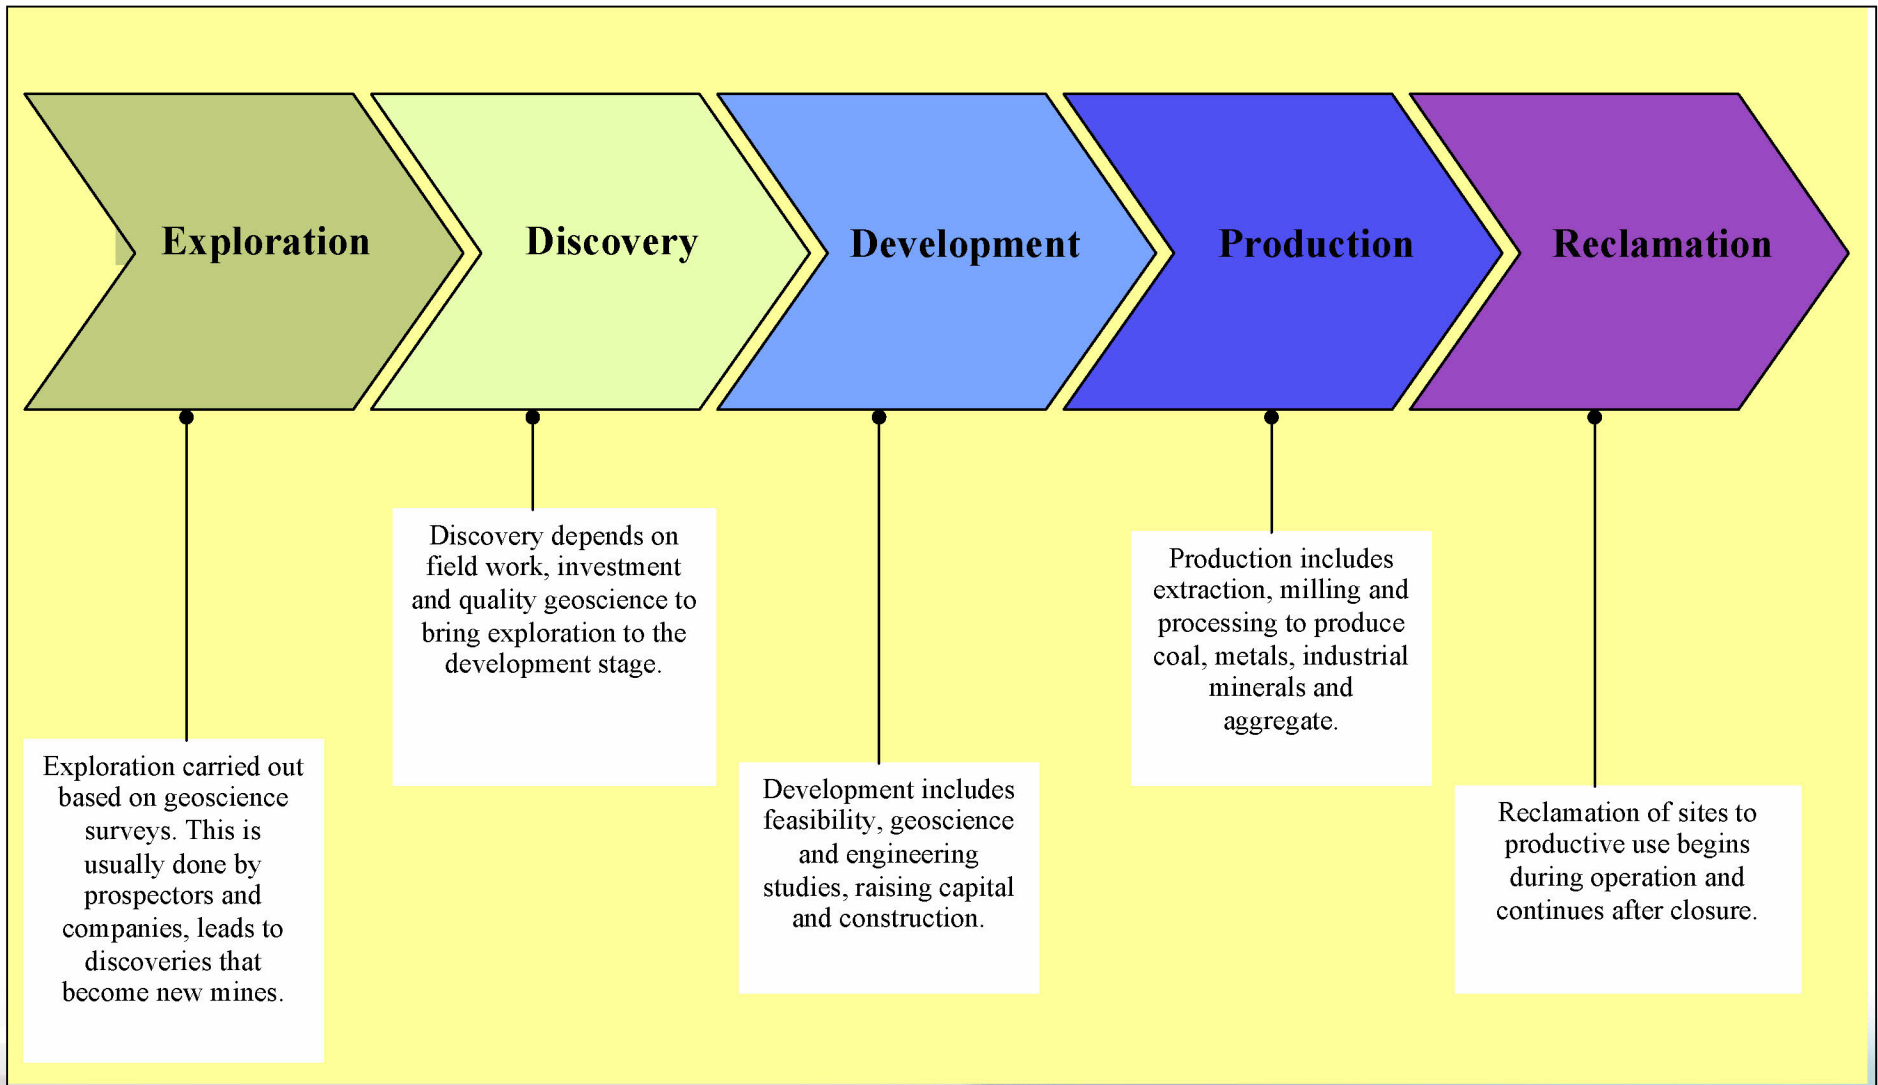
Exploration

Discovery

Development

Production

Reclamation

Exploration carried out based on geoscience surveys. This is usually done by prospectors and companies, leads to discoveries that become new mines.

Discovery depends on field work, investment and quality geoscience to bring exploration to the development stage.

Development includes feasibility, geoscience and engineering studies, raising capital and construction.

Production includes extraction, milling and processing to produce coal, metals, industrial minerals and aggregate.

Reclamation of sites to productive use begins during operation and continues after closure.